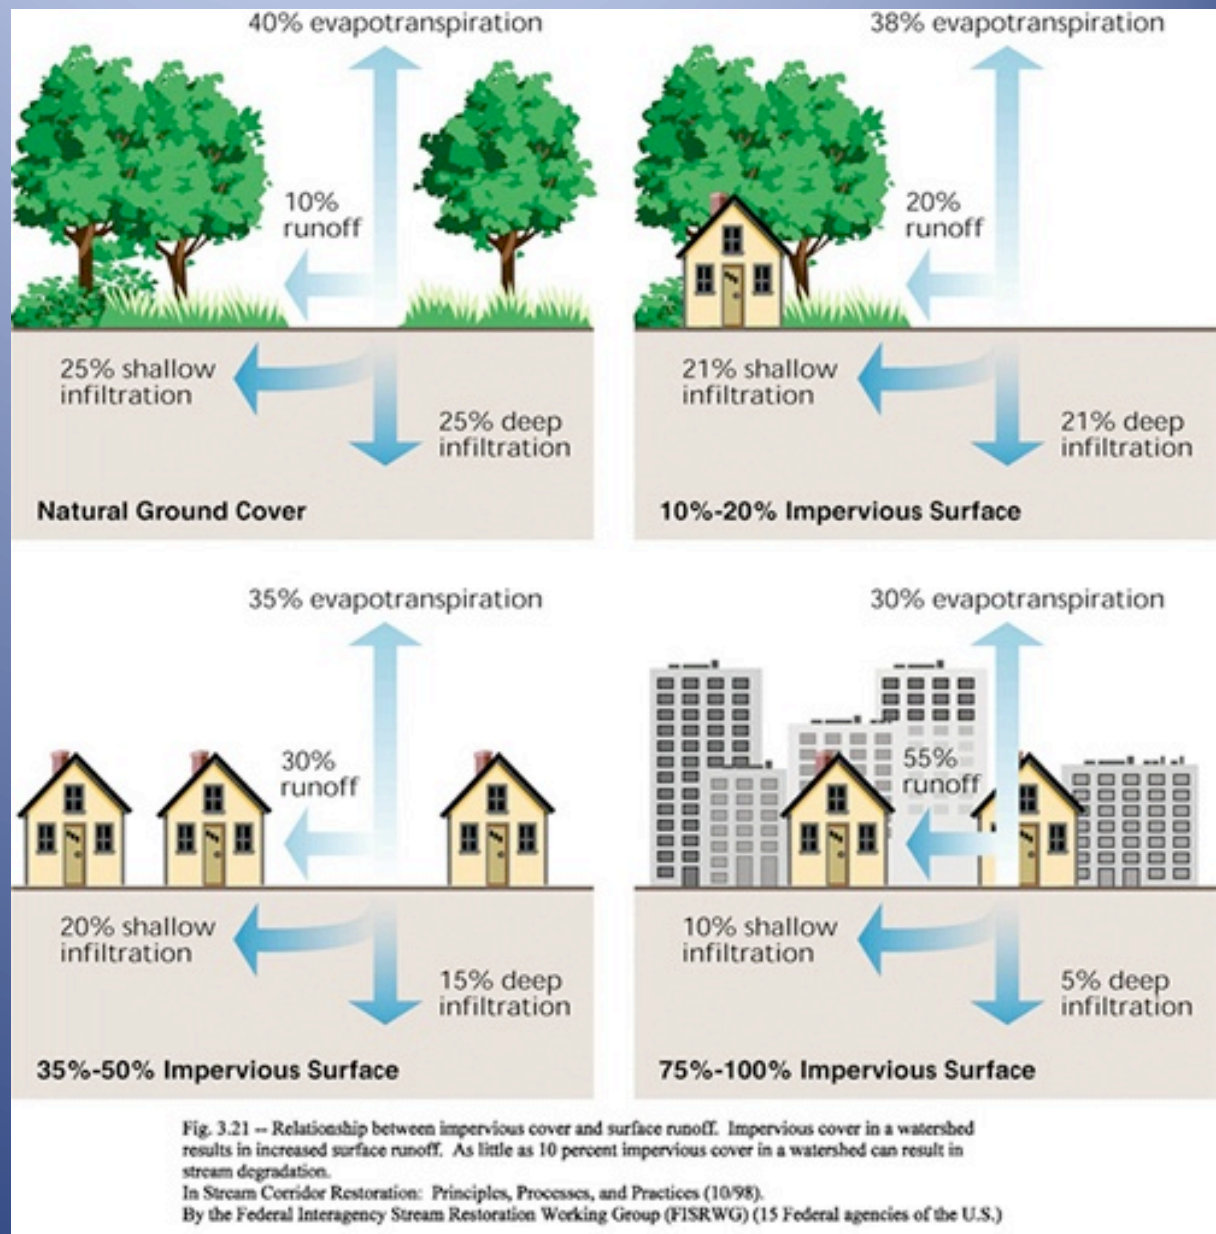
40% evapotranspiration

10% runoff

25% shallow infiltration

25% deep infiltration

Natural Ground Cover

38% evapotranspiration

20% runoff

21% shallow infiltration

21% deep infiltration

10%-20% Impervious Surface

35% evapotranspiration

30% runoff

20% shallow infiltration

15% deep infiltration

35%-50% Impervious Surface

30% evapotranspiration

55% runoff

10% shallow infiltration

5% deep infiltration

75%-100% Impervious Surface

Fig. 3.21 -- Relationship between impervious cover and surface runoff. Impervious cover in a watershed results in increased surface runoff. As little as 10 percent impervious cover in a watershed can result in stream degradation.
In Stream Corridor Restoration: Principles, Processes, and Practices (10/98).
By the Federal Interagency Stream Restoration Working Group (FISRWG) (15 Federal agencies of the U.S.)